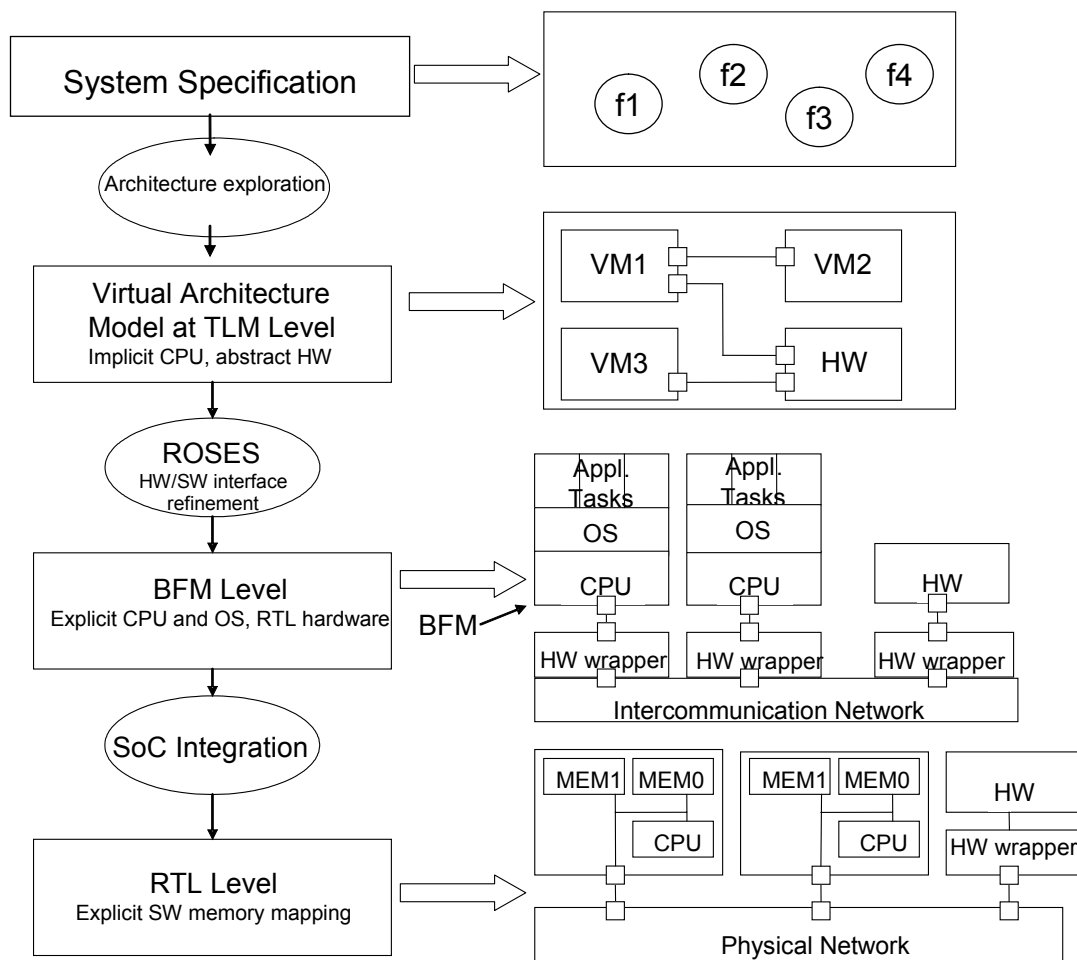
System Specification

f1 f2 f3 f4

Architecture exploration

Virtual Architecture Model at TLM Level
Implicit CPU, abstract HW

VM1 VM2 VM3 HW

ROSES
HW/SW interface refinement

Appl. Tasks
OS
CPU

Appl. Tasks
OS
CPU

HW

BFM Level
Explicit CPU and OS, RTL hardware

BFM

HW wrapper HW wrapper HW wrapper

Intercommunication Network

SoC Integration

MEM1 MEM0 CPU

MEM1 MEM0 CPU

HW
HW wrapper

RTL Level
Explicit SW memory mapping

Physical Network